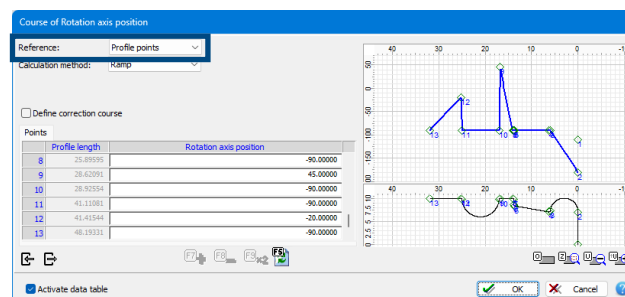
Course of Rotation axis position

Reference: Profile points

Calculation method: Ramp

Define correction course

Points

| | Profile length | Rotation axis position |
|---|---|---|
| 8 | 25.89595 | -90.00000 |
| 9 | 28.62091 | 45.00000 |
| 10 | 28.92554 | -90.00000 |
| 11 | 41.11081 | -90.00000 |
| 12 | 41.41544 | -20.00000 |
| 13 | 48.19331 | -90.00000 |

F7 F8 F9 F5

40 30 20 10 0 -10

50 0 -50 -100 -150

13 12 11 10 9 8 7 6 5 4 3 2 1

40 30 20 10 0

Activate data table

OK

Cancel

?